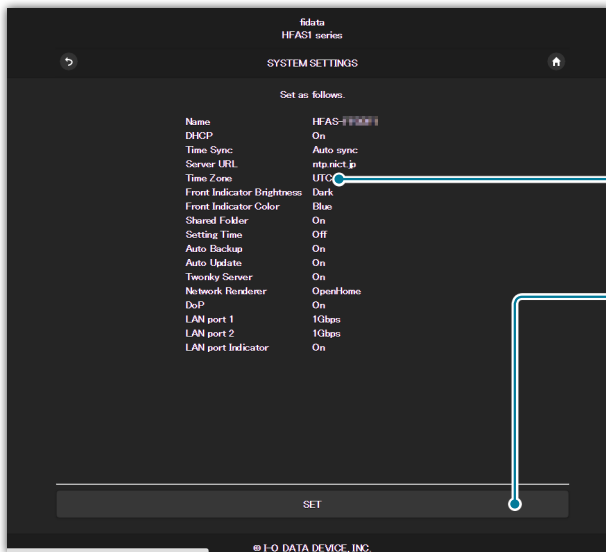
fidata
HFAS1 series

SYSTEM SETTINGS

Set as follows.

| | |
|---|---|
| Name | HFAS-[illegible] |
| DHCP | On |
| Time Sync | Auto sync |
| Server URL | ntp.nict.jp |
| Time Zone | UTC |
| Front Indicator Brightness | Dark |
| Front Indicator Color | Blue |
| Shared Folder | On |
| Setting Time | Off |
| Auto Backup | On |
| Auto Update | On |
| Twonky Server | On |
| Network Renderer | OpenHome |
| DoP | On |
| LAN port 1 | 1Gbps |
| LAN port 2 | 1Gbps |
| LAN port Indicator | On |

SET

© I-O DATA DEVICE, INC.